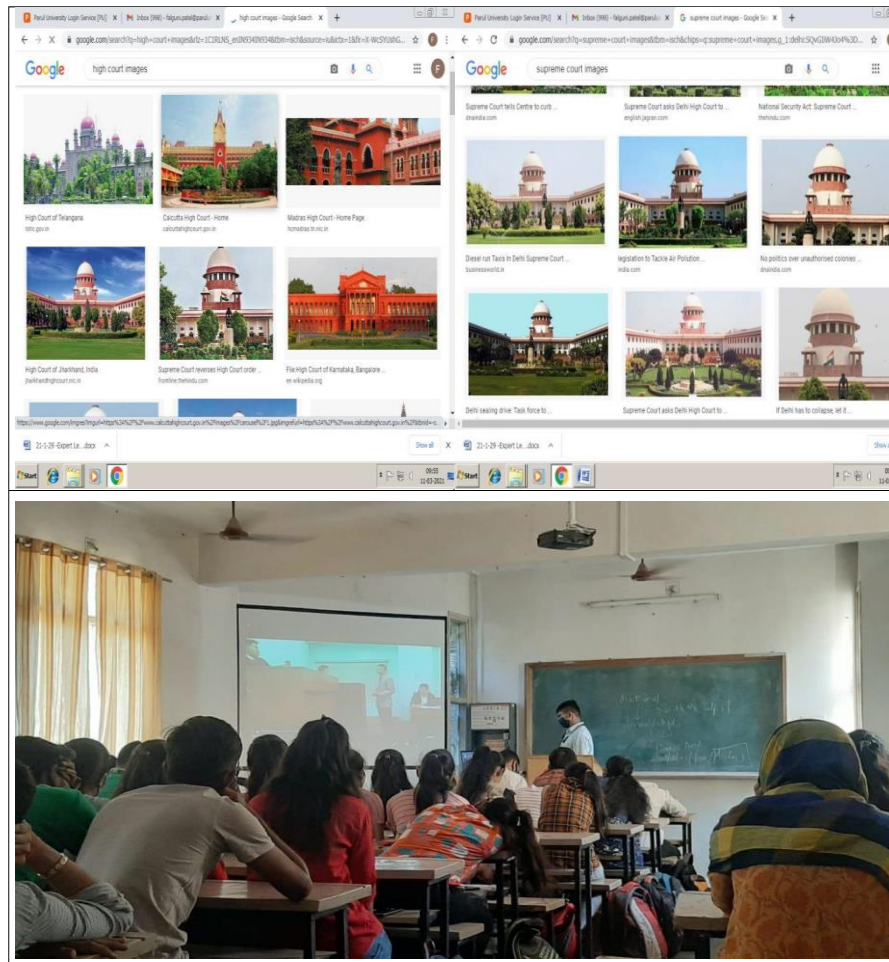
Parul University Login Service [PU] | Inbox (998) - falguni.patel@parul | high court images - Google Search | +

google.com/search?q=high+court+images&tbm=isch&source=iu&ictx=1&fir=X-WcSYUdhG...

Google high court images

High Court of Telangana
tshc.gov.in

Calcutta High Court - Home
calcuttahighcourt.gov.in

Madras High Court - Home Page
hcmadras.tn.nic.in

High Court of Jharkhand, India
jharkhandhighcourt.nic.in

Supreme Court reverses High Court order ...
frontline.thehindu.com

File:High Court of Karnataka, Bangalore ...
en.wikipedia.org

https://www.google.com/imgres?imgurl=https%3A%2F%2Fwww.calcuttahighcourt.gov.in%2Fimages%2Fcarousel%2F1.jpg&imgrefurl=https%3A%2F%2Fwww.calcuttahighcourt.gov.in%2F&tbnid=...

21-1-29 -Expert Le....docx ^

Show all

Start

09:55
11-03-2021

Parul University Login Service [PU] | Inbox (998) - falguni.patel@parul | supreme court images - Google Se | +

google.com/search?q=supreme+court+images&tbm=isch&chips=q:supreme+court+images,g_1:delhi:SQvGIW4Jo4%3D...

Google supreme court images

Supreme Court tells Centre to curb ...
dnaindia.com

Supreme Court asks Delhi High Court to ...
english.jagran.com

National Security Act: Supreme Court ...
thehindu.com

Diesel run Taxis in Delhi Supreme Court ...
businessworld.in

legislation to Tackle Air Pollution ...
india.com

No politics over unauthorised colonies ...
dnaindia.com

Delhi sealing drive: Task force to ...

Supreme Court asks Delhi High Court to ...

If Delhi has to collapse, let it ...

21-1-29 -Expert Le....docx ^

Show

Start